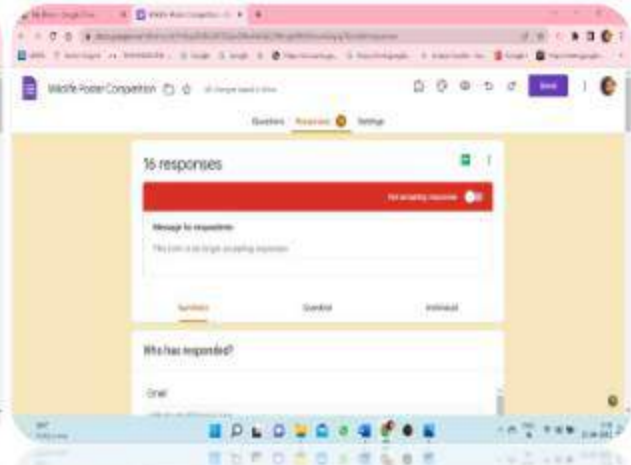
Wildlife Poster Competition

Questions Responses Settings

Send

16 responses

Not accepting responses

Message for respondents

This form is no longer accepting responses

Summary Question Individual

Who has responded?

Email